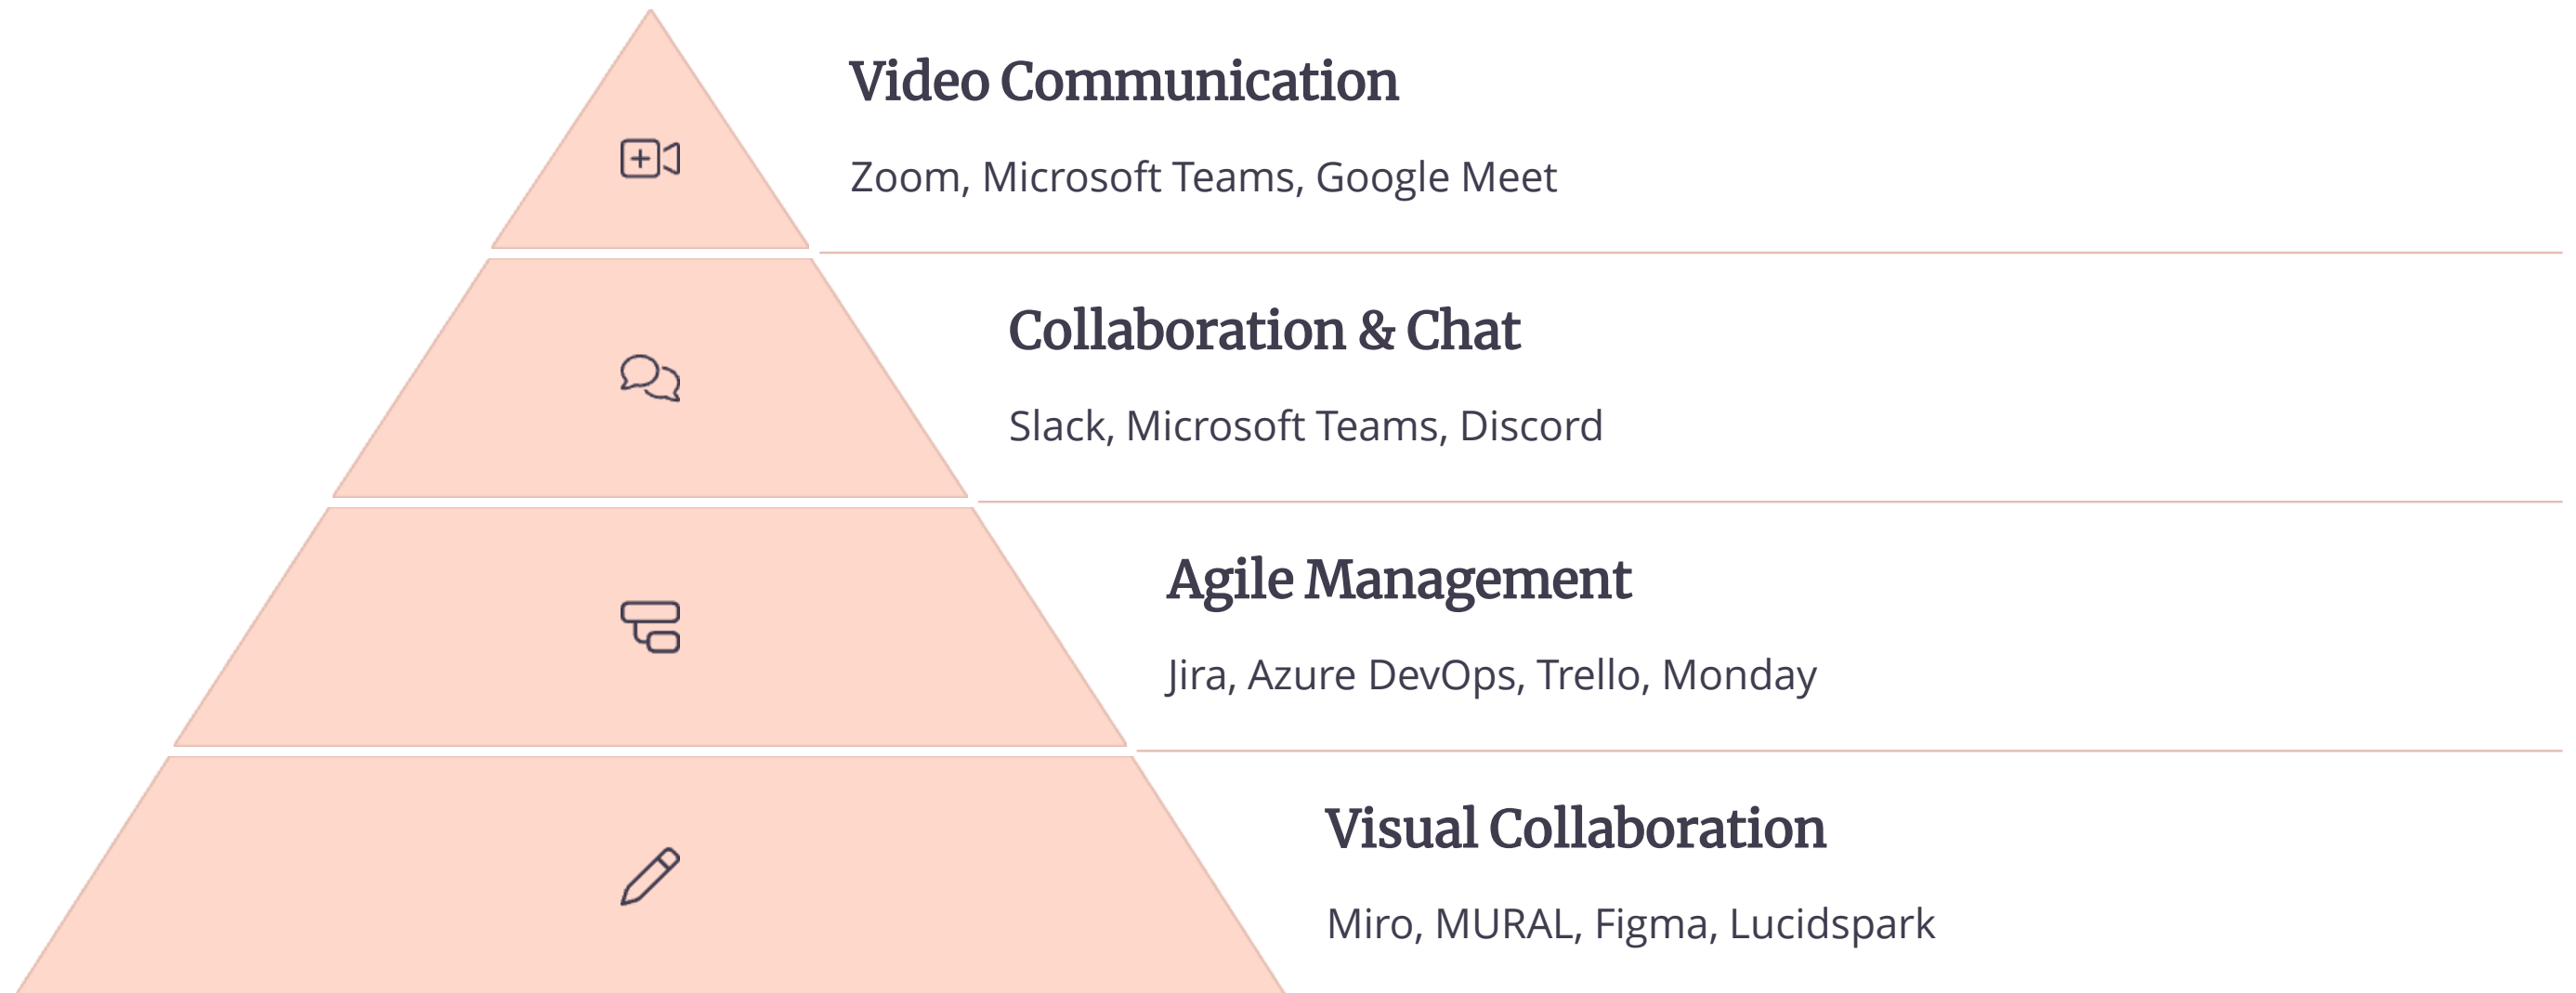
Video Communication

Zoom, Microsoft Teams, Google Meet

Collaboration & Chat

Slack, Microsoft Teams, Discord

Agile Management

Jira, Azure DevOps, Trello, Monday

Visual Collaboration

Miro, MURAL, Figma, Lucidspark